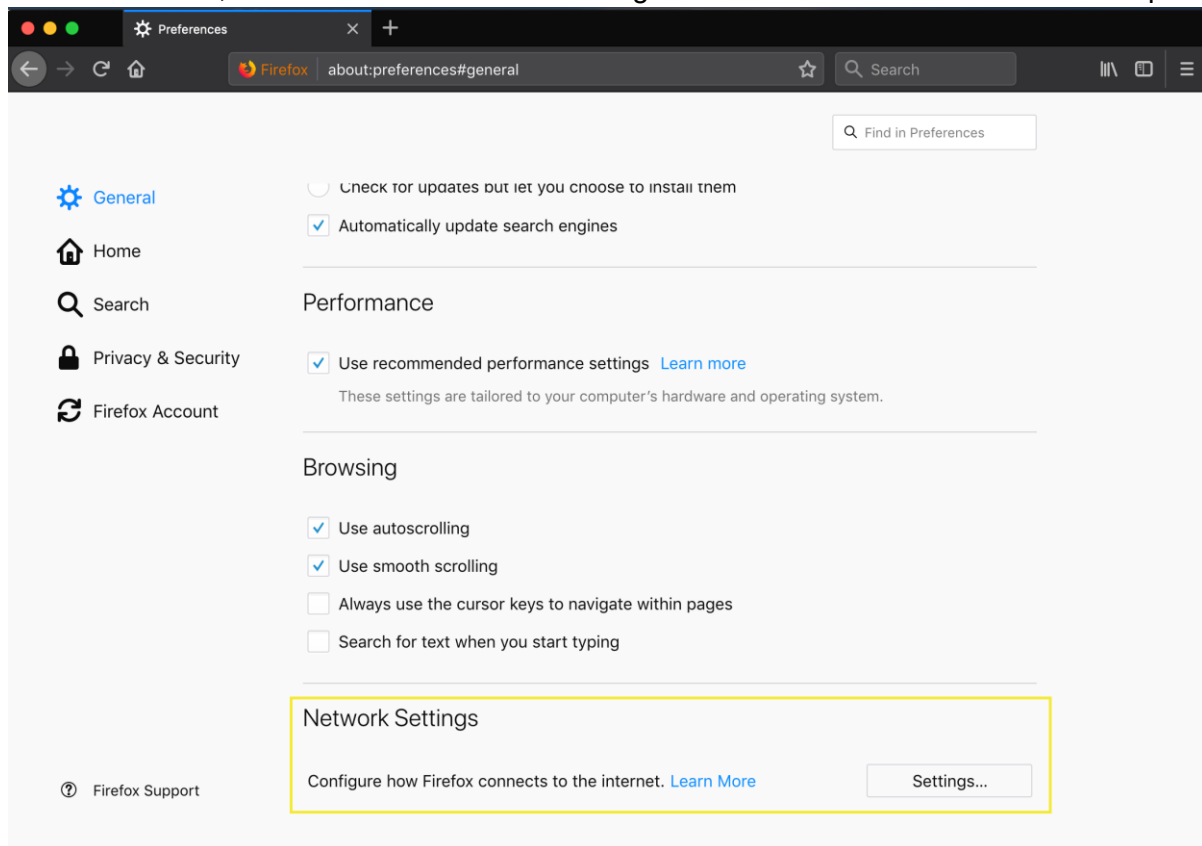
Preferences

Firefox about:preferences#general

Search

Find in Preferences

General

Home

Search

Privacy & Security

Firefox Account

Check for updates but let you choose to install them

Automatically update search engines

Performance

Use recommended performance settings Learn more

These settings are tailored to your computer's hardware and operating system.

Browsing

Use autoscrolling

Use smooth scrolling

Always use the cursor keys to navigate within pages

Search for text when you start typing

Network Settings

Configure how Firefox connects to the internet. Learn More

Settings...

Firefox Support